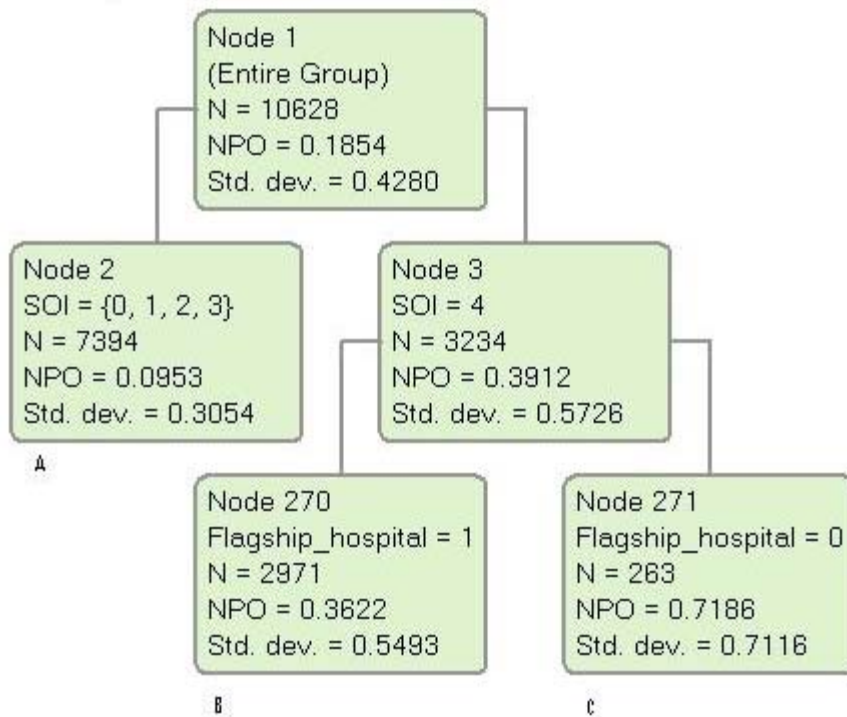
Node 1
(Entire Group)
N = 10628
NPO = 0.1854
Std. dev. = 0.4280

Node 2
SOI = {0, 1, 2, 3}
N = 7394
NPO = 0.0953
Std. dev. = 0.3054

A

Node 3
SOI = 4
N = 3234
NPO = 0.3912
Std. dev. = 0.5726

Node 270
Flagship_hospital = 1
N = 2971
NPO = 0.3622
Std. dev. = 0.5493

B

Node 271
Flagship_hospital = 0
N = 263
NPO = 0.7186
Std. dev. = 0.7116

C